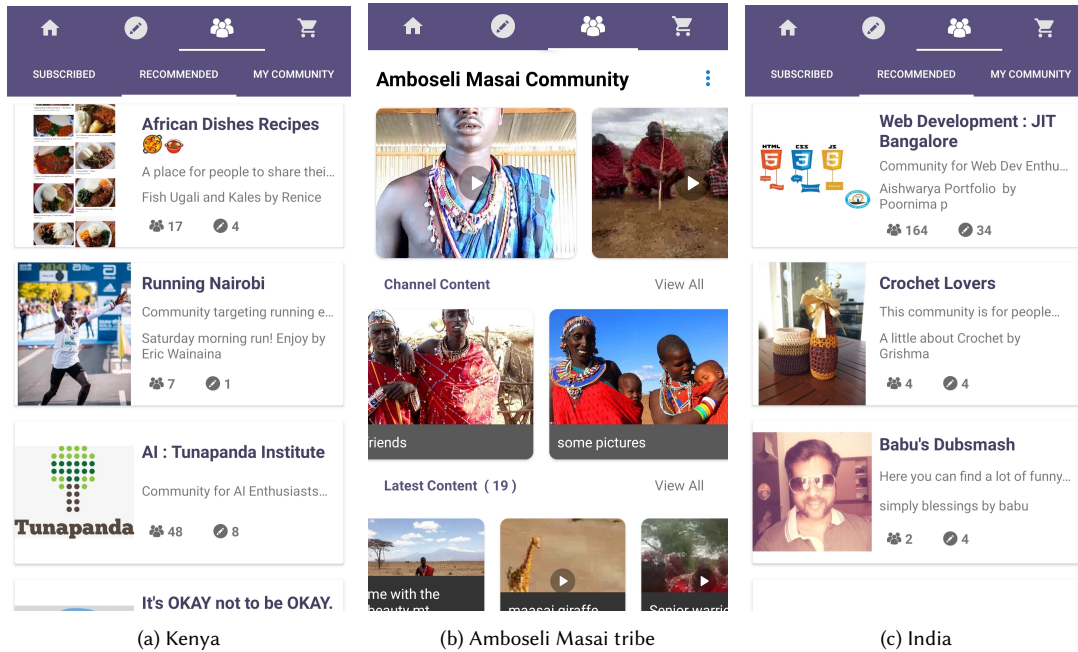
SUBSCRIBED RECOMMENDED MY COMMUNITY

African Dishes Recipes

A place for people to share thei...

Fish Ugali and Kales by Renice

17 4

Running Nairobi

Community targeting running e...

Saturday morning run! Enjoy by Eric Wainaina

7 1

AI : Tunapanda Institute

Tunapanda

Community for AI Enthusiasts...

48 8

It's OKAY not to be OKAY.

(a) Kenya

Amboseli Masai Community

Channel Content View All

riends

some pictures

Latest Content ( 19 ) View All

me with the beauty mt

maasai giraffe

Senior warrio

(b) Amboseli Masai tribe

SUBSCRIBED RECOMMENDED MY COMMUNITY

Web Development : JIT Bangalore

HTML CSS JS

Community for Web Dev Enthu...

Aishwarya Portfolio by Poornima p

164 34

Crochet Lovers

This community is for people...

A little about Crochet by Grishma

4 4

Babu's Dubsmash

Here you can find a lot of funny...

simply blessings by babu

2 4

(c) India